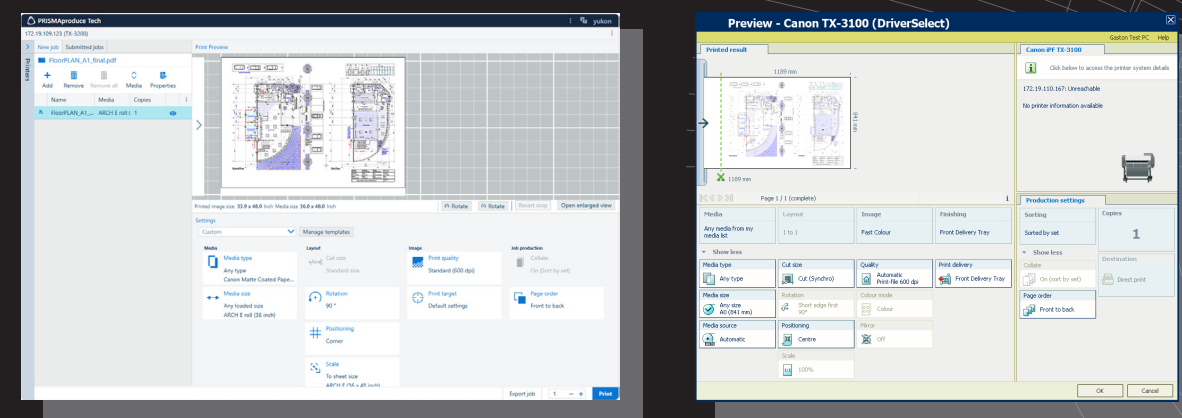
PRISMAproduce Tech
yukon
172.19.109.123 (TX-3200)
Printers
New job
Submitted jobs
FloorPLAN_A1_final.pdf
Add
Remove
Remove all
Media
Properties
Name
Media
Copies
FloorPLAN_A1_...
ARCH E roll (
1
Print Preview
Printed image size: 33.9 x 48.0 Inch Media size: 36.0 x 48.0 Inch
Rotate
Rotate
Revert crop
Open enlarged view
Settings
Custom
Manage templates
Media
Media type
Any type
Canon Matte Coated Pape...
Media size
Any loaded size
ARCH E roll (36 inch)
Layout
Cut size
Standard size
Rotation
90 °
Positioning
Corner
Scale
To sheet size
ARCH E (36 x 48 inch)
Image
Print quality
Standard (600 dpi)
Print target
Default settings
Job production
Collate
On (Sort by set)
Page order
Front to back
Export job
1
Print

Preview - Canon TX-3100 (DriverSelect)
Gaston Test PC
Help
Printed result
1189 mm
841 mm
1189 mm
Page 1 / 1 (complete)
Media
Any media from my media list
Layout
1 to 1
Image
Fast Colour
Finishing
Front Delivery Tray
Show less
Media type
Any type
Cut size
Cut size (Synchro)
Quality
Automatic
Print-file 600 dpi
Print delivery
Front Delivery Tray
Media size
Any size
A0 (841 mm)
Rotation
Short edge first
90°
Colour mode
Colour
Media source
Automatic
Positioning
Centre
Mirror
Off
Scale
100%
Canon iPF TX-3100
Click below to access the printer system details
172.19.110.167: Unreachable
No printer information available
Production settings
Sorting
Sorted by set
Copies
1
Show less
Collate
On (sort by set)
Destination
Direct print
Page order
Front to back
OK
Cancel